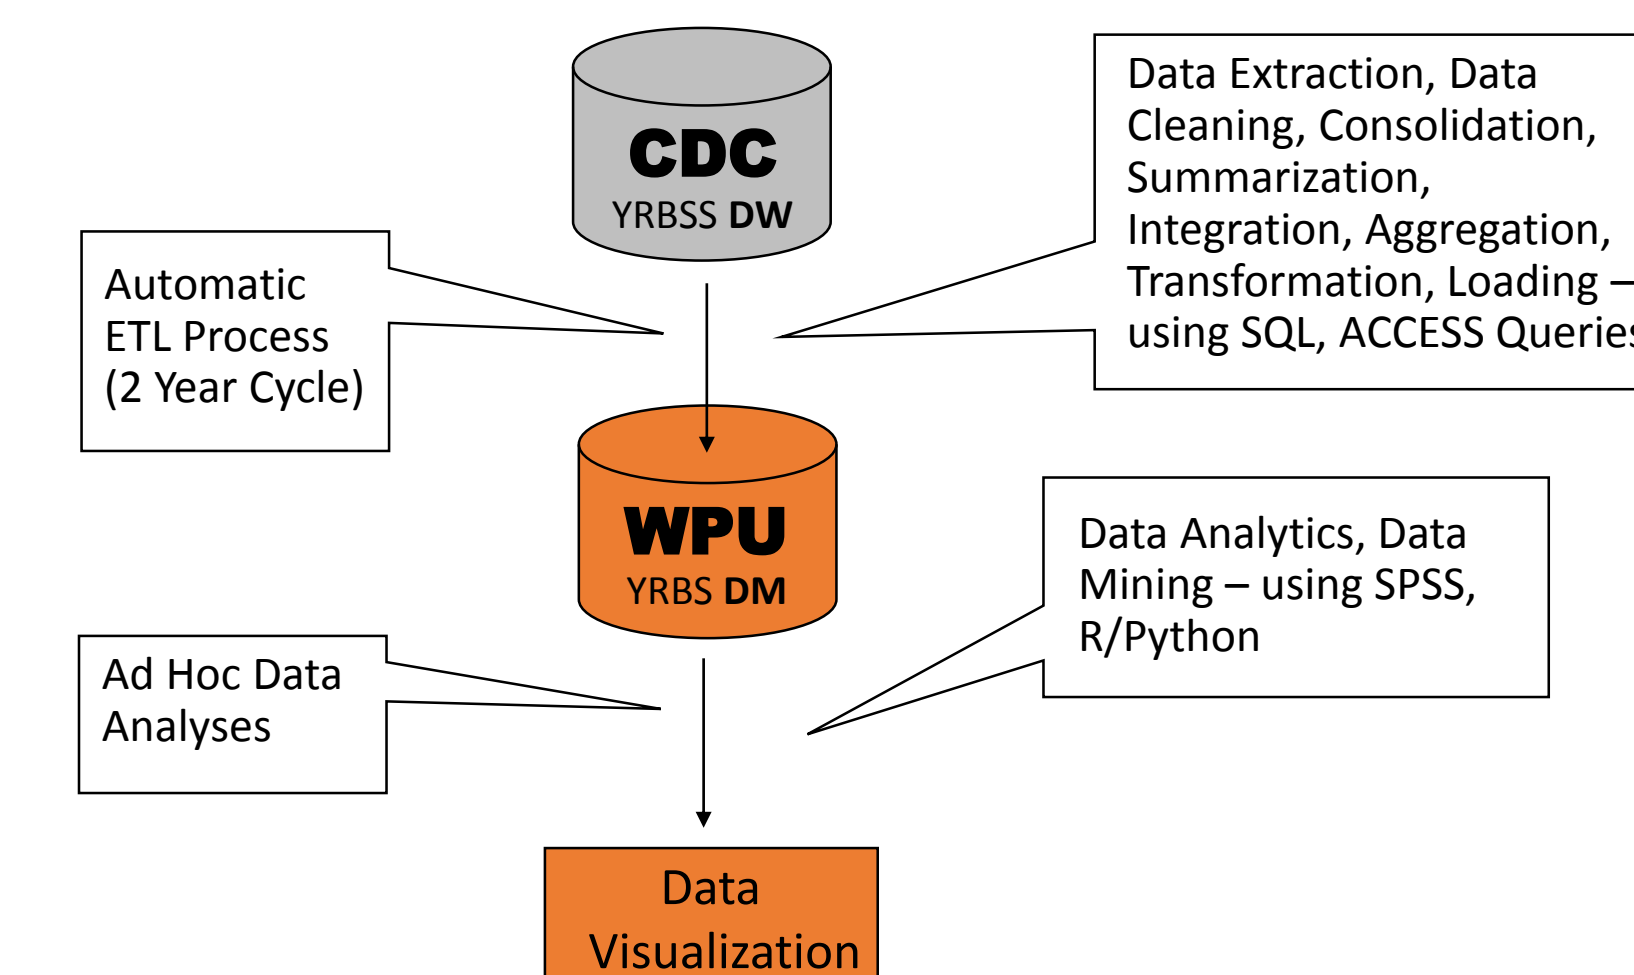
CDC
YRBSS DW

Data Extraction, Data Cleaning, Consolidation, Summarization, Integration, Aggregation, Transformation, Loading – using SQL, ACCESS Querie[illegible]

Automatic ETL Process (2 Year Cycle)

WPU
YRBS DM

Data Analytics, Data Mining – using SPSS, R/Python

Ad Hoc Data Analyses

Data Visualization